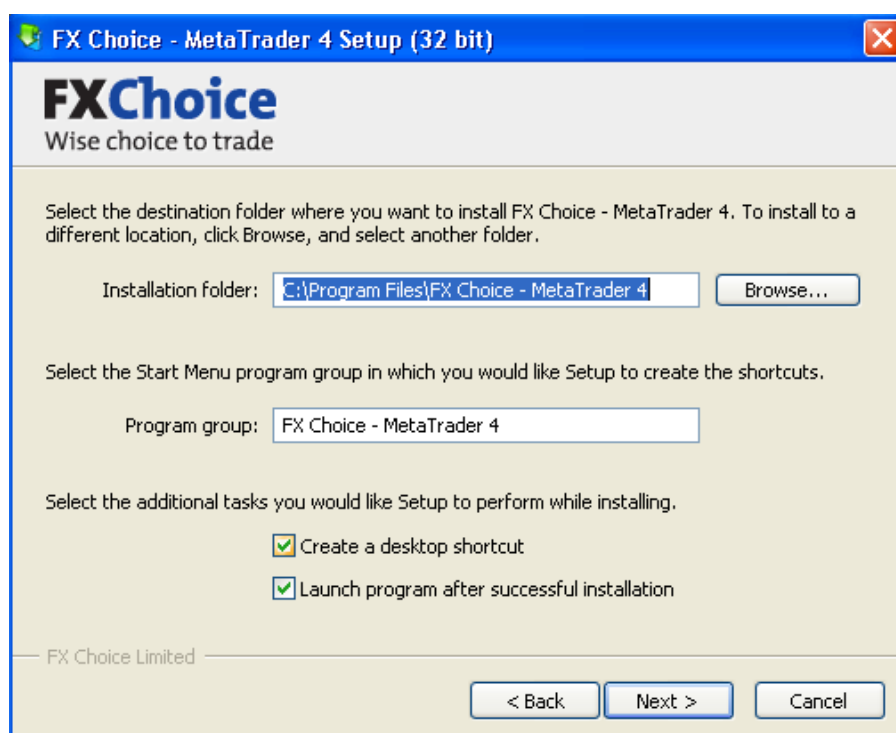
FX Choice - MetaTrader 4 Setup (32 bit)

FXChoice
Wise choice to trade

Select the destination folder where you want to install FX Choice - MetaTrader 4. To install to a different location, click Browse, and select another folder.

Installation folder: C:\Program Files\FX Choice - MetaTrader 4 Browse...

Select the Start Menu program group in which you would like Setup to create the shortcuts.

Program group: FX Choice - MetaTrader 4

Select the additional tasks you would like Setup to perform while installing.

Create a desktop shortcut

Launch program after successful installation

FX Choice Limited

< Back Next > Cancel